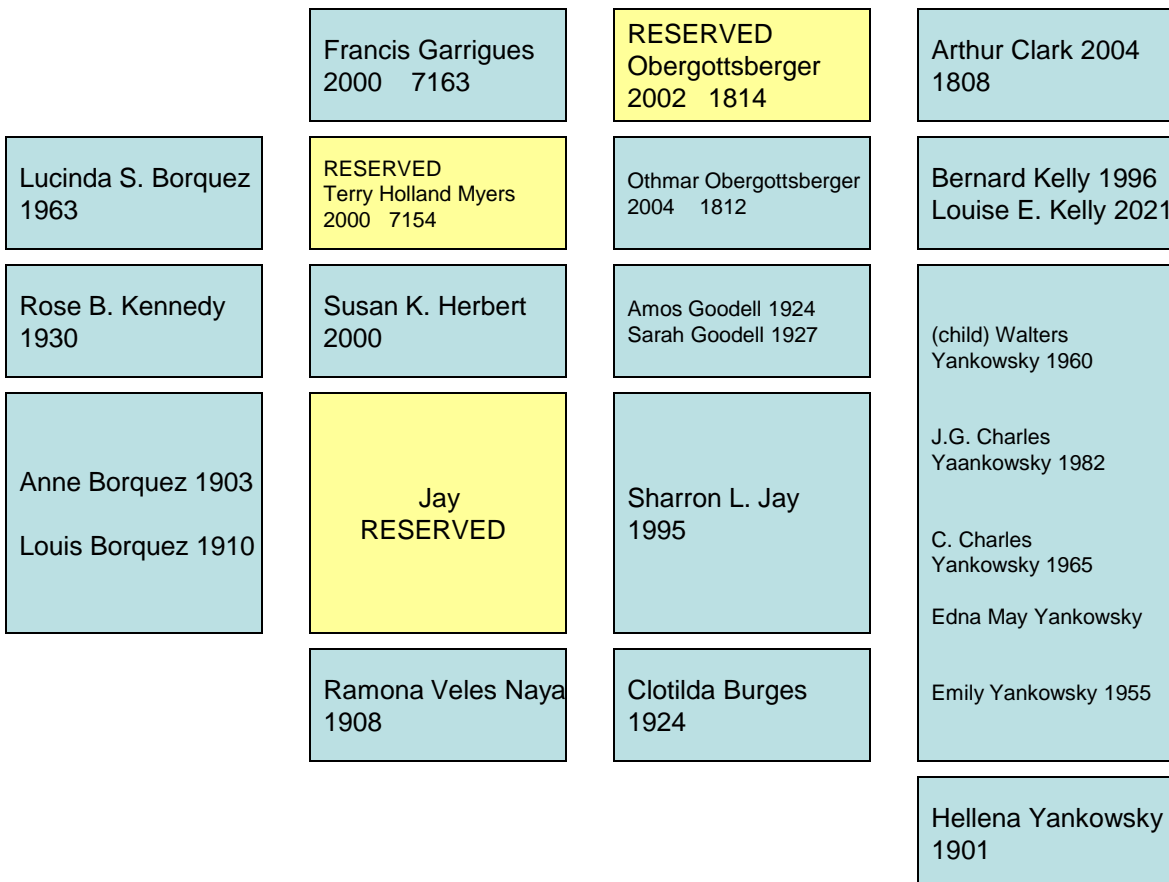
Lucinda S. Borquez 1963

Rose B. Kennedy 1930

Anne Borquez 1903

Louis Borquez 1910

Francis Garrigues 2000 7163

RESERVED
Terry Holland Myers
2000 7154

Susan K. Herbert 2000

Jay
RESERVED

Ramona Veles Naya 1908

RESERVED
Obergottsberger
2002 1814

Othmar Obergottsberger 2004 1812

Amos Goodell 1924
Sarah Goodell 1927

Sharron L. Jay 1995

Clotilda Burges 1924

Arthur Clark 2004 1808

Bernard Kelly 1996
Louise E. Kelly 2021

(child) Walters Yankowsky 1960

J.G. Charles Yaankowsky 1982

C. Charles Yankowsky 1965

Edna May Yankowsky

Emily Yankowsky 1955

Hellena Yankowsky 1901